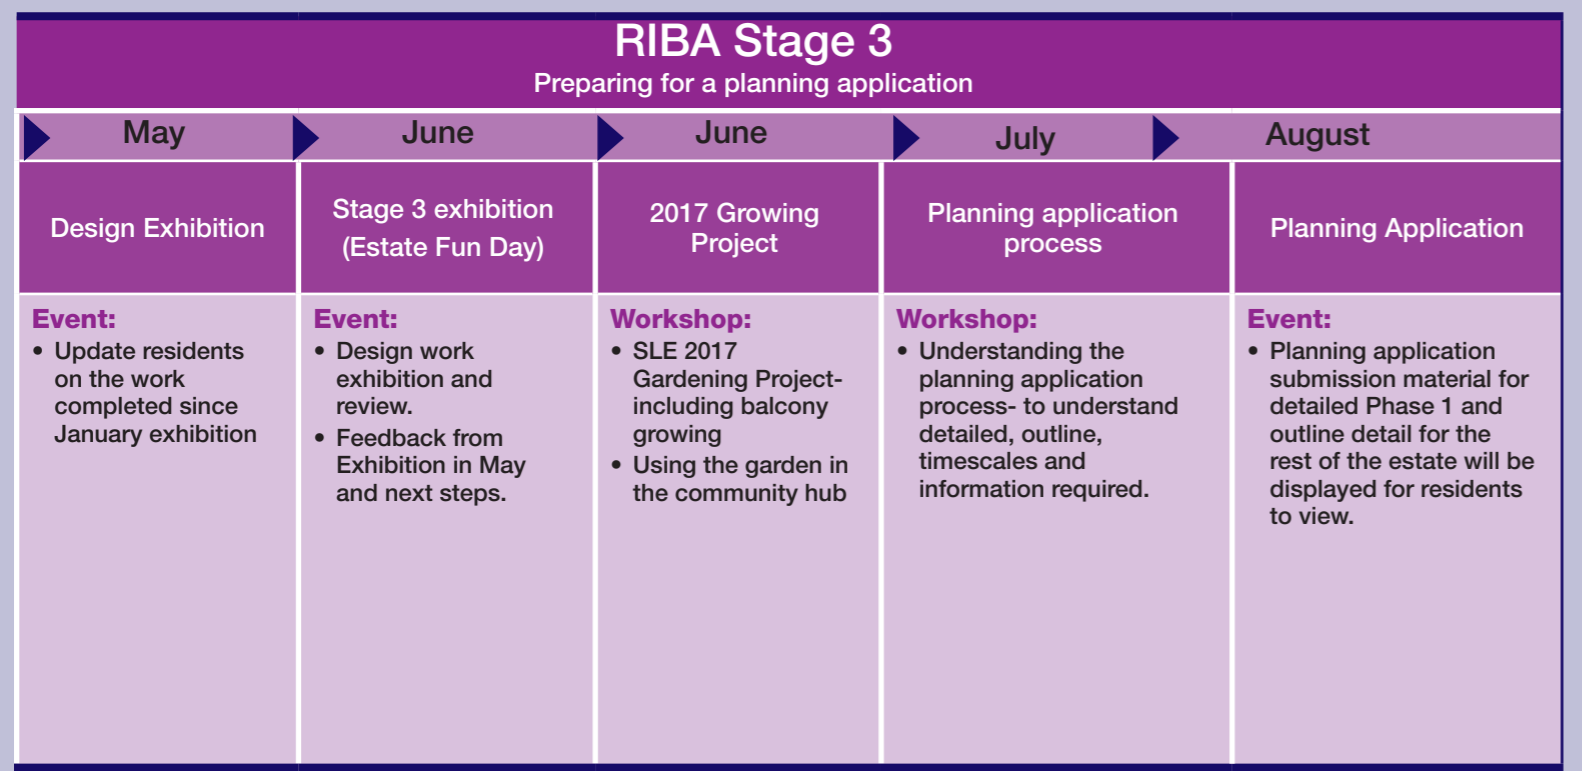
RIBA Stage 3
Preparing for a planning application

| May | June | June | July | August |
|---|---|---|---|---|
| Design Exhibition | Stage 3 exhibition (Estate Fun Day) | 2017 Growing Project | Planning application process | Planning Application |
| **Event:** • Update residents on the work completed since January exhibition | **Event:** • Design work exhibition and review. • Feedback from Exhibition in May and next steps. | **Workshop:** • SLE 2017 Gardening Project- including balcony growing • Using the garden in the community hub | **Workshop:** • Understanding the planning application process- to understand detailed, outline, timescales and information required. | **Event:** • Planning application submission material for detailed Phase 1 and outline detail for the rest of the estate will be displayed for residents to view. |